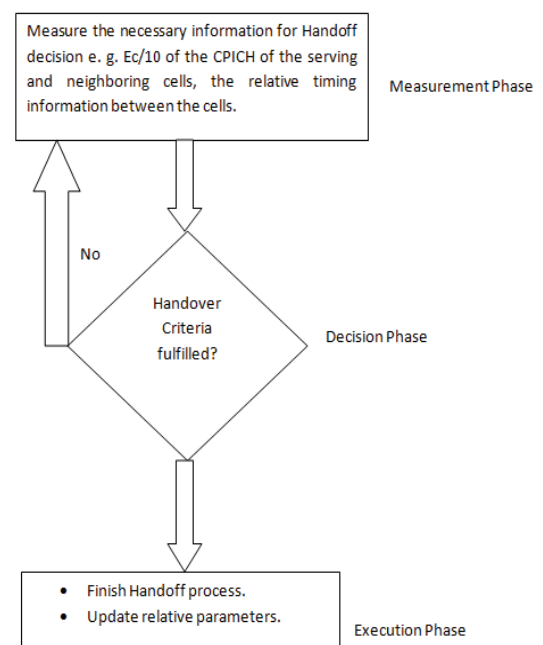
Measure the necessary information for Handoff decision e. g. Ec/10 of the CPICH of the serving and neighboring cells, the relative timing information between the cells.

Measurement Phase

No

Handover Criteria fulfilled?

Decision Phase

- Finish Handoff process.
- Update relative parameters.

Execution Phase